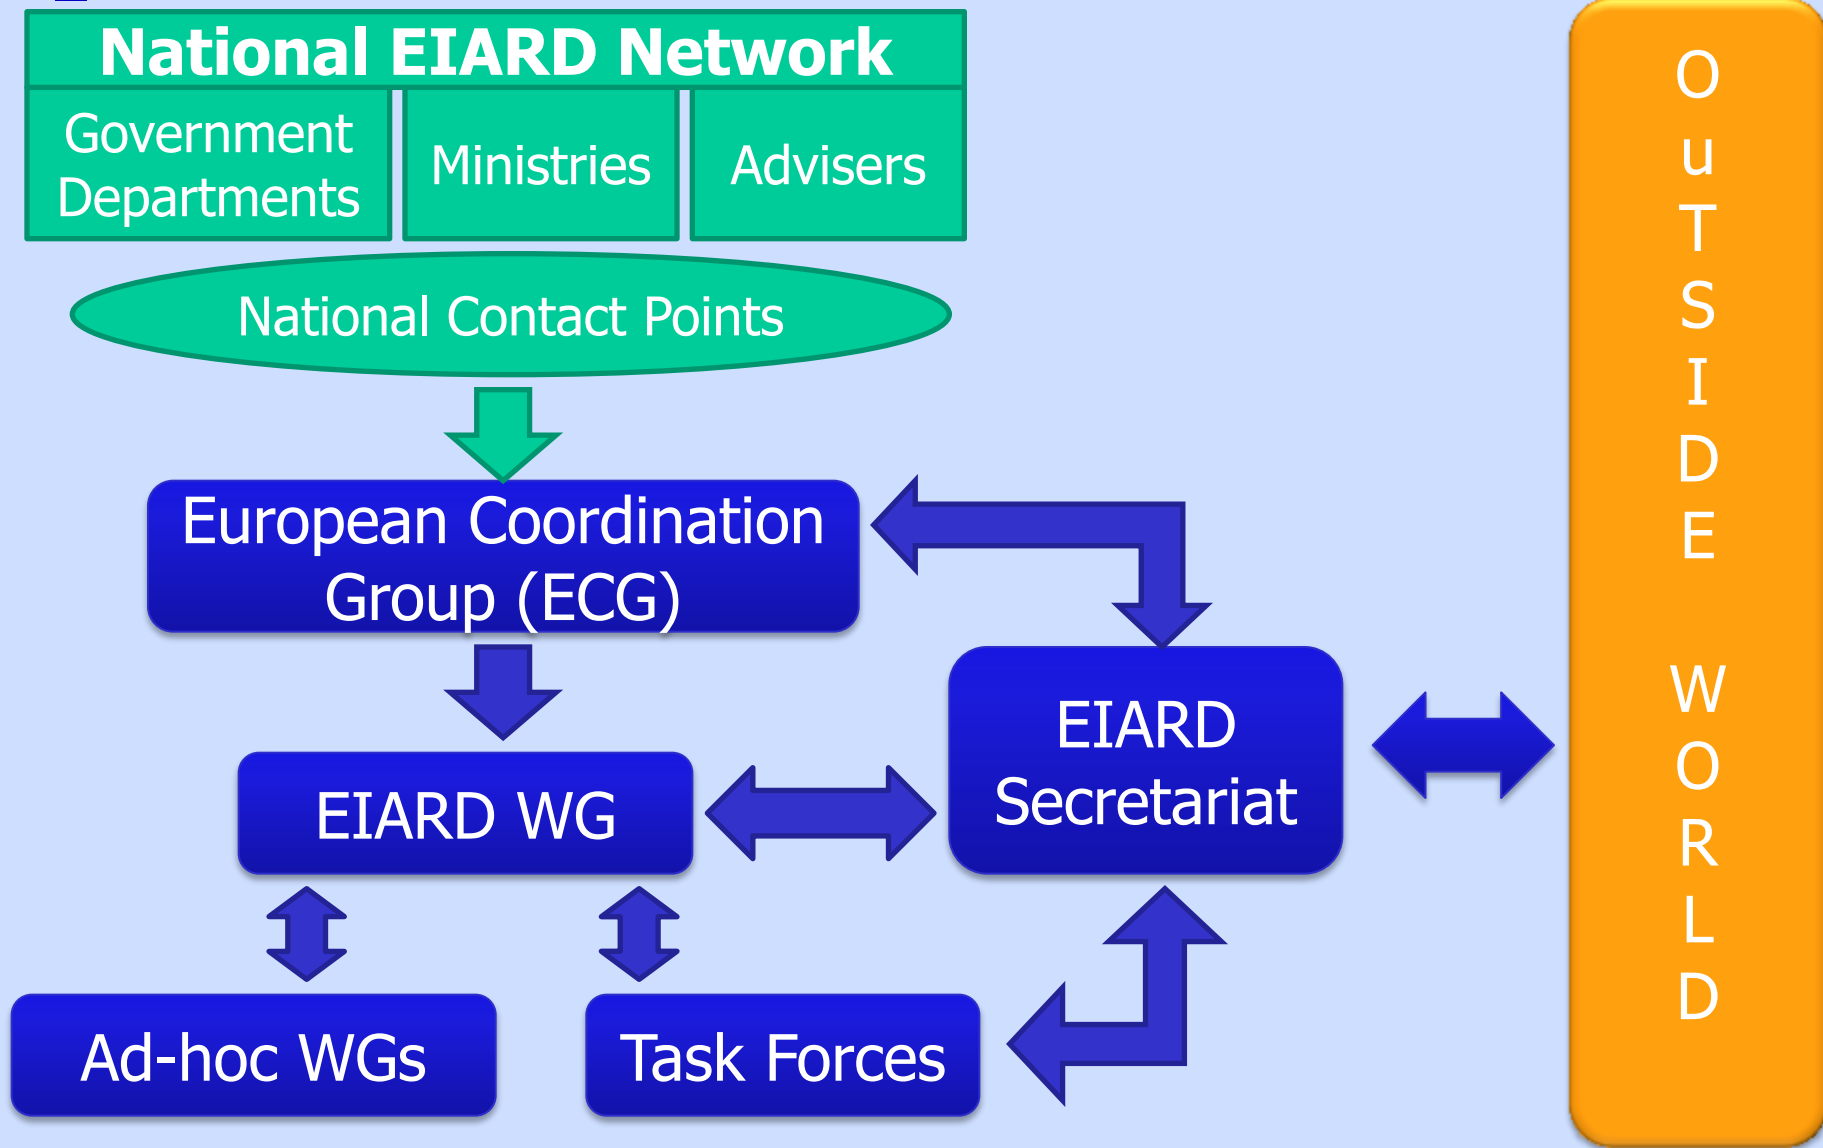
National EIARD Network

Government Departments

Ministries

Advisers

National Contact Points

European Coordination Group (ECG)

EIARD WG

EIARD Secretariat

Ad-hoc WGs

Task Forces

O u T S I D E

W O R L D